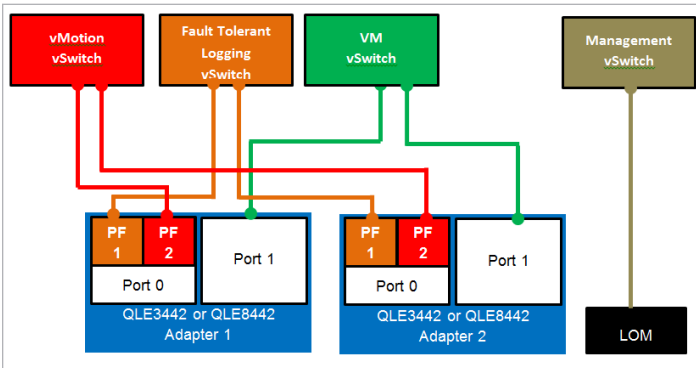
vMotion vSwitch

Fault Tolerant Logging vSwitch

VM vSwitch

Management vSwitch

PF 1

PF 2

Port 1

Port 0

QLE3442 or QLE8442 Adapter 1

PF 1

PF 2

Port 1

Port 0

QLE3442 or QLE8442 Adapter 2

LOM